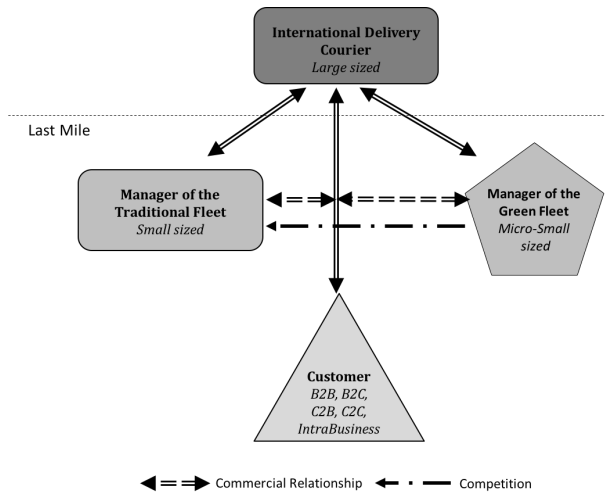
International Delivery Courier
Large sized

Last Mile

Manager of the Traditional Fleet
Small sized

Manager of the Green Fleet
Micro-Small sized

Customer
B2B, B2C, C2B, C2C, IntraBusiness

Commercial Relationship
Competition